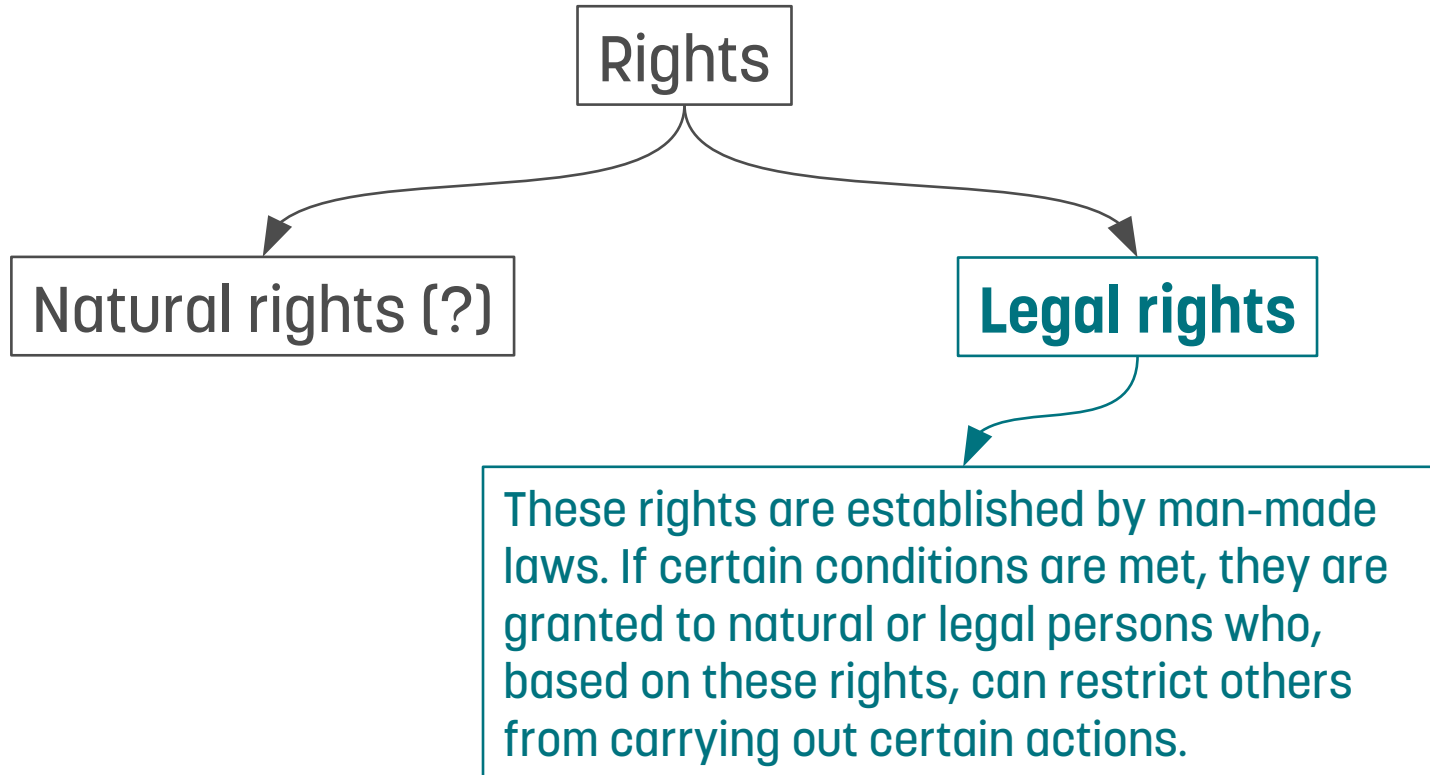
Rights

Natural rights (?)

Legal rights

These rights are established by man-made laws. If certain conditions are met, they are granted to natural or legal persons who, based on these rights, can restrict others from carrying out certain actions.